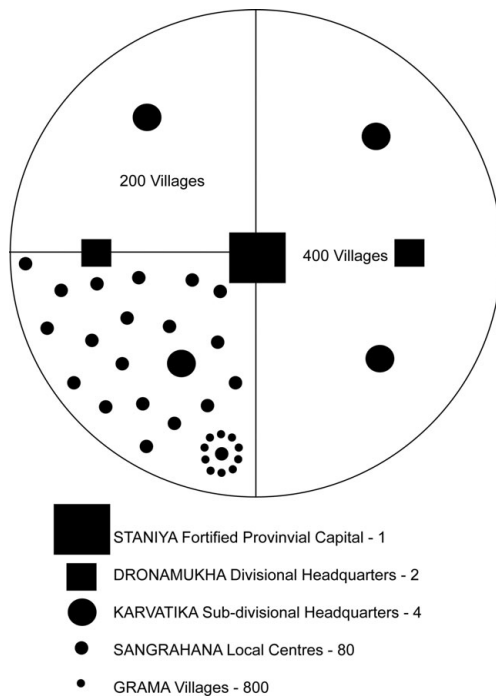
200 Villages

400 Villages

STANIYA Fortified Provinvial Capital - 1

DRONAMUKHA Divisional Headquarters - 2

KARVATIKA Sub-divisional Headquarters - 4

SANGRAHANA Local Centres - 80

GRAMA Villages - 800